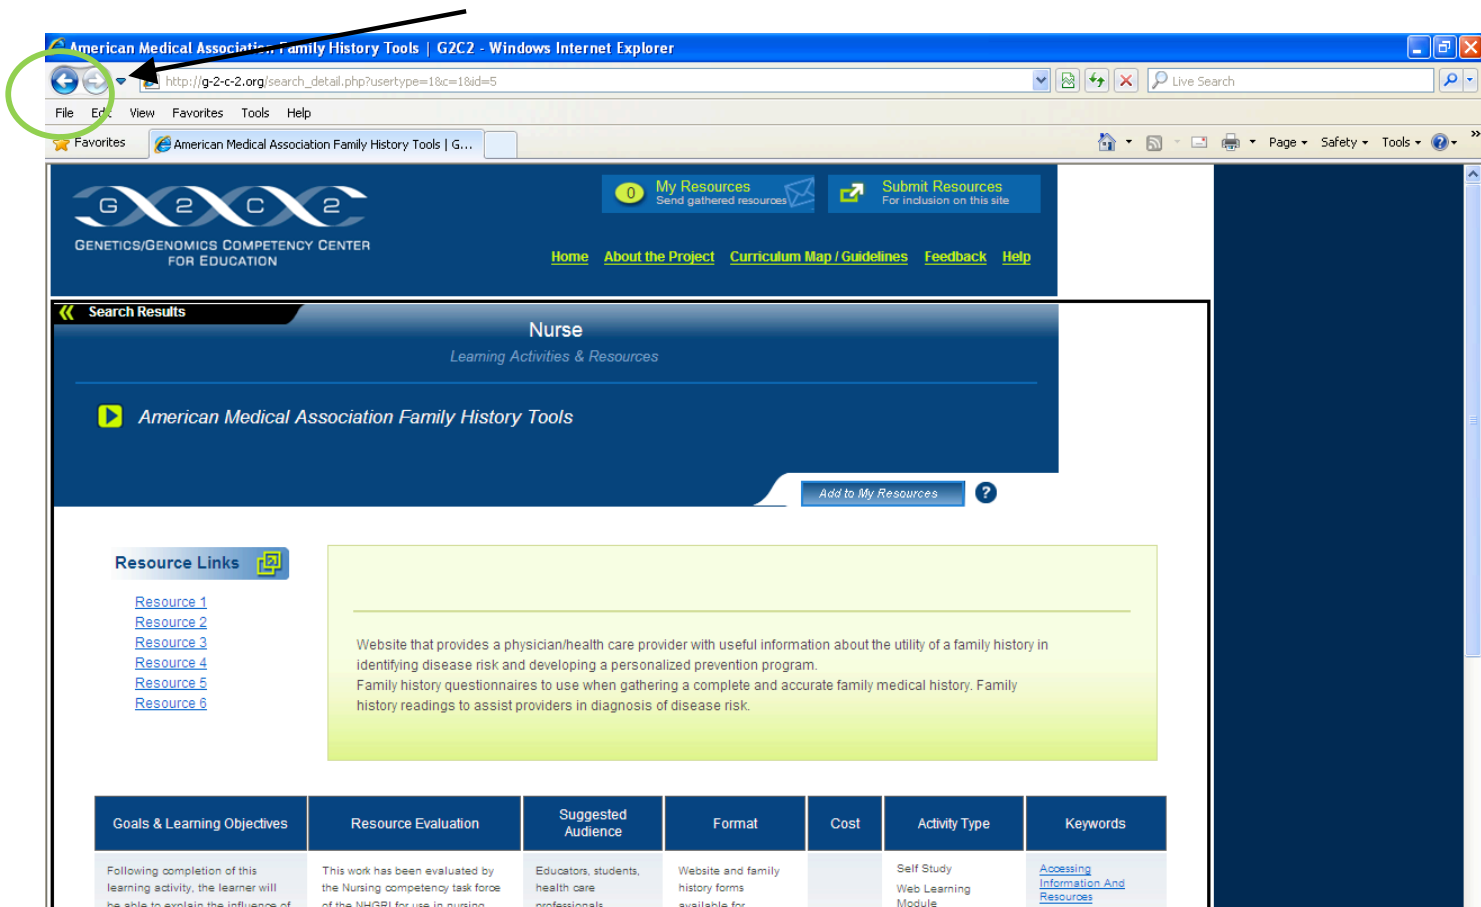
American Medical Association Family History Tools | G2C2 - Windows Internet Explorer

http://g-2-c-2.org/search_detail.php?usertype=1&c=1&id=5

Live Search

File Edit View Favorites Tools Help

Favorites

American Medical Association Family History Tools | G...

Page Safety Tools

G 2 C 2

GENETICS/GENOMICS COMPETENCY CENTER FOR EDUCATION

0 My Resources
Send gathered resources

Submit Resources
For inclusion on this site

Home About the Project Curriculum Map / Guidelines Feedback Help

Search Results

Nurse

Learning Activities & Resources

American Medical Association Family History Tools

Add to My Resources

Resource Links

Resource 1
Resource 2
Resource 3
Resource 4
Resource 5
Resource 6

Website that provides a physician/health care provider with useful information about the utility of a family history in identifying disease risk and developing a personalized prevention program.
Family history questionnaires to use when gathering a complete and accurate family medical history. Family history readings to assist providers in diagnosis of disease risk.

| Goals & Learning Objectives | Resource Evaluation | Suggested Audience | Format | Cost | Activity Type | Keywords |
|---|---|---|---|---|---|---|
| Following completion of this learning activity, the learner will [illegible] | This work has been evaluated by the Nursing competency task force of the NHGRI for use in nursing | Educators, students, health care professionals | Website and family history forms available for | | Self Study<br>Web Learning Module | Accessing Information And Resources |